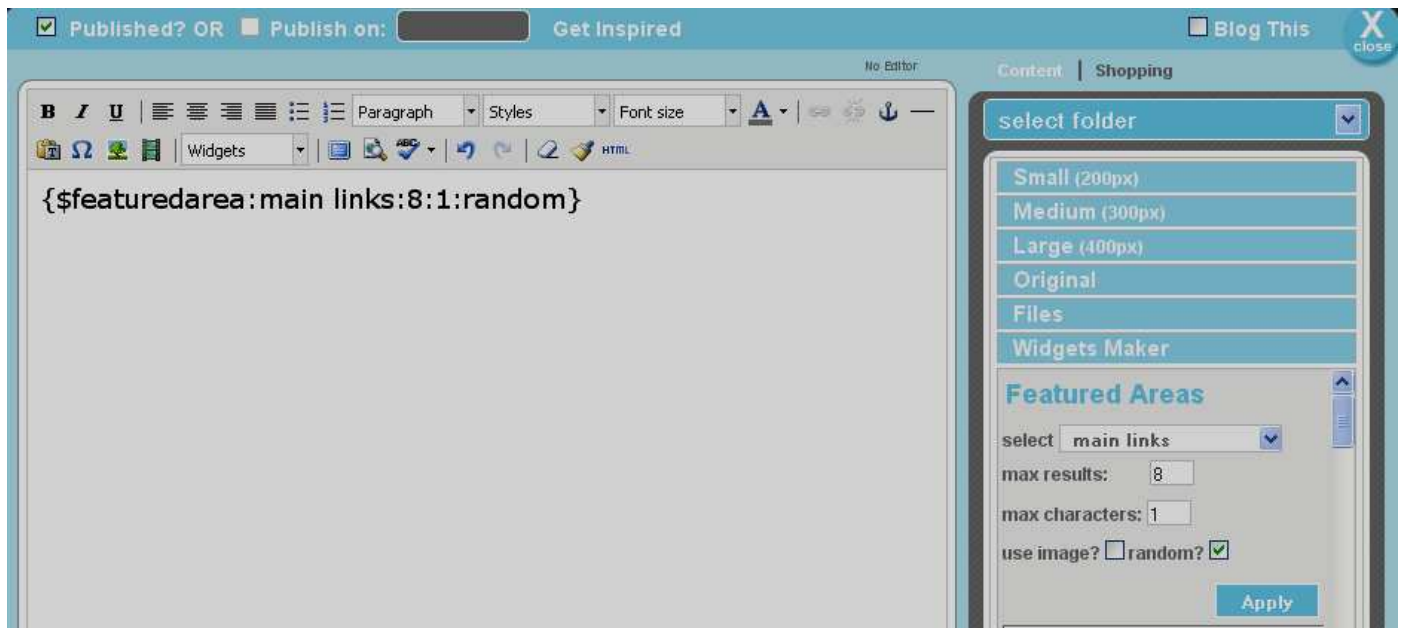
Published? OR Publish on: Get Inspired

Blog This

X
close

No Editor

Content | Shopping

B I U Paragraph Styles Font size A

Widgets HTML

{$featuredarea:main links:8:1:random}

select folder

Small (200px)
Medium (300px)
Large (400px)
Original
Files
Widgets Maker

Featured Areas

select main links

max results: 8

max characters: 1

use image? random?

Apply